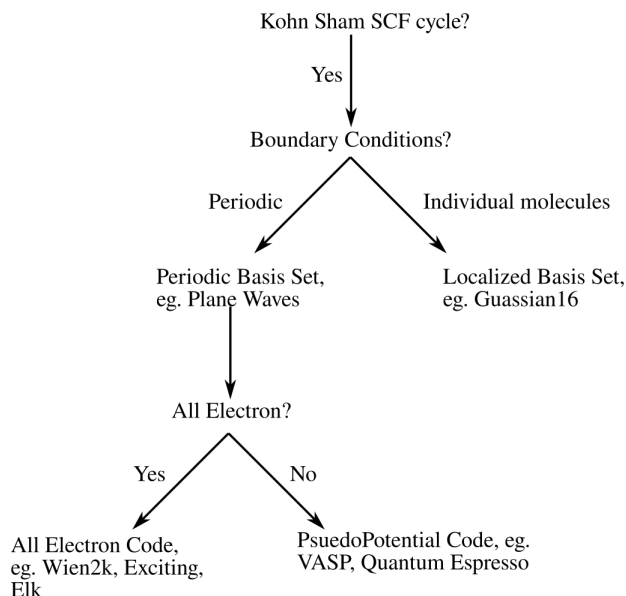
Kohn Sham SCF cycle?

Yes

Boundary Conditions?

Periodic

Individual molecules

Periodic Basis Set, eg. Plane Waves

Localized Basis Set, eg. Guassian16

All Electron?

Yes

No

All Electron Code, eg. Wien2k, Exciting, Elk

PsuedoPotential Code, eg. VASP, Quantum Espresso